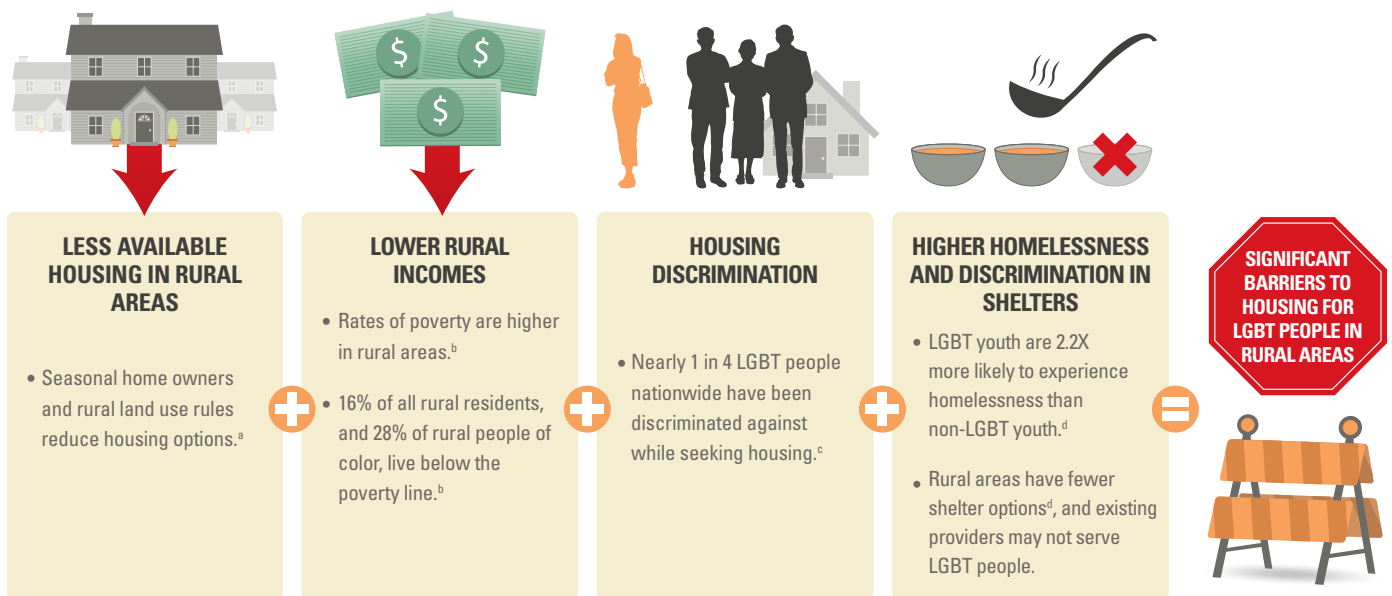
LESS AVAILABLE HOUSING IN RURAL AREAS

• Seasonal home owners and rural land use rules reduce housing options.$^{a}$

LOWER RURAL INCOMES

• Rates of poverty are higher in rural areas.$^{b}$

• 16% of all rural residents, and 28% of rural people of color, live below the poverty line.$^{b}$

HOUSING DISCRIMINATION

• Nearly 1 in 4 LGBT people nationwide have been discriminated against while seeking housing.$^{c}$

HIGHER HOMELESSNESS AND DISCRIMINATION IN SHELTERS

• LGBT youth are 2.2X more likely to experience homelessness than non-LGBT youth.$^{d}$

• Rural areas have fewer shelter options$^{d}$, and existing providers may not serve LGBT people.

SIGNIFICANT BARRIERS TO HOUSING FOR LGBT PEOPLE IN RURAL AREAS